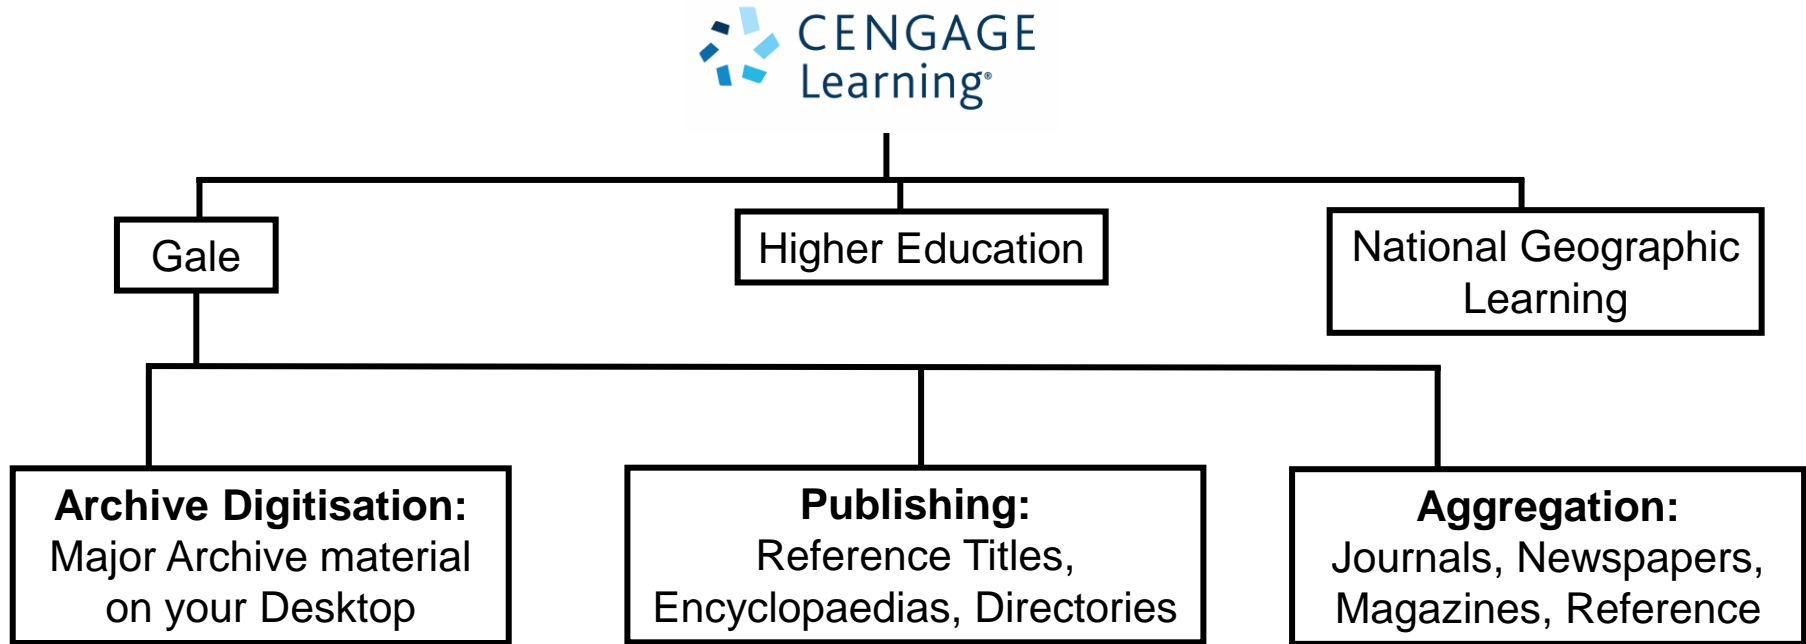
CENGAGE Learning®

Gale

Higher Education

National Geographic Learning

**Archive Digitisation:** Major Archive material on your Desktop

**Publishing:** Reference Titles, Encyclopaedias, Directories

**Aggregation:** Journals, Newspapers, Magazines, Reference